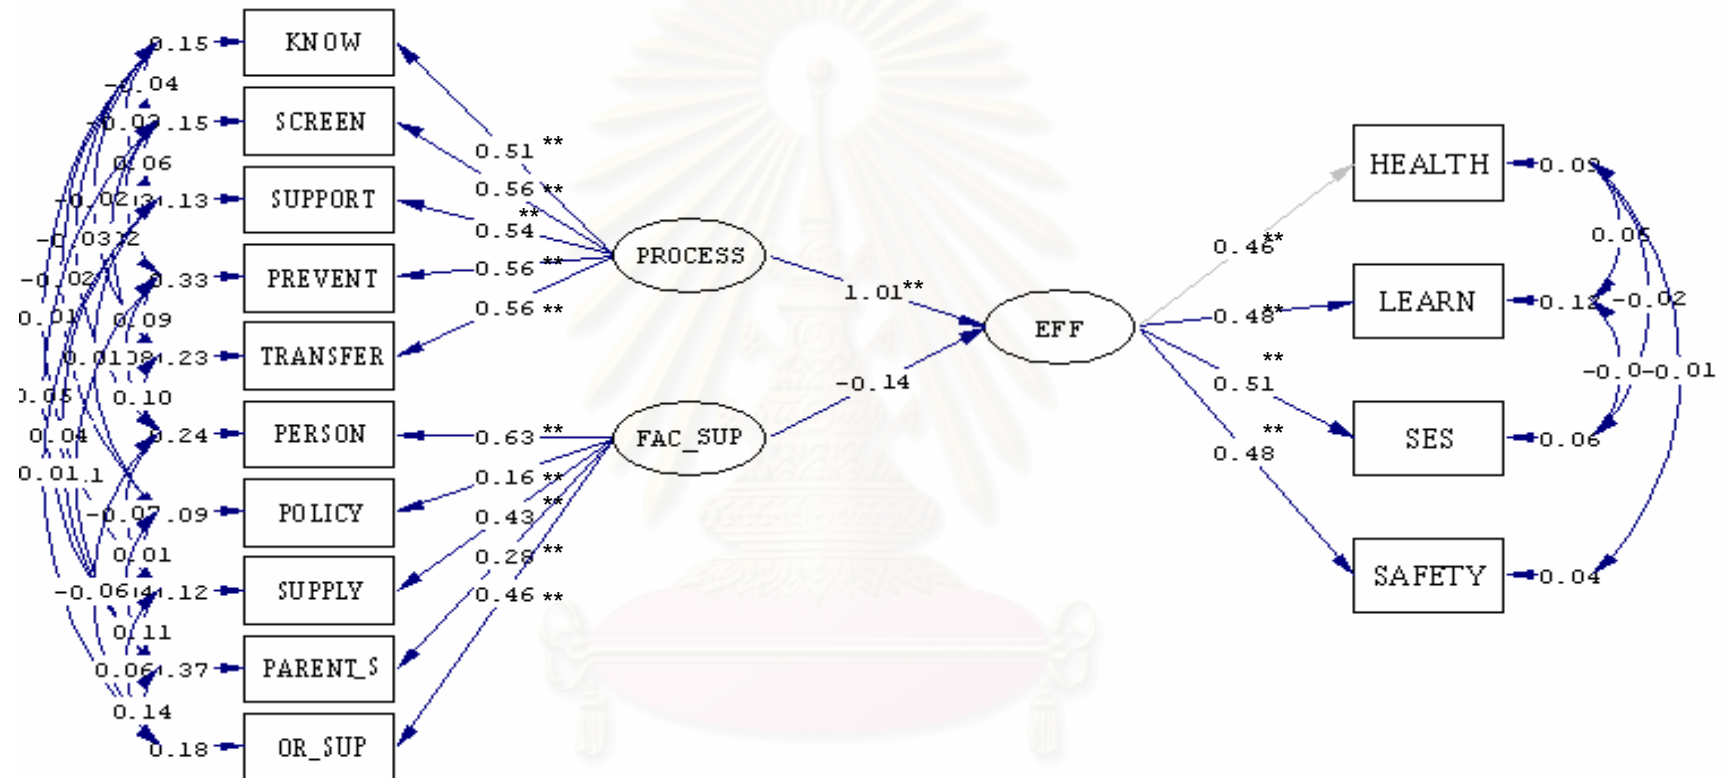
0.15 KNOW
-0.04
-0.02 0.15 SCREEN
0.06
-0.02 0.13 SUPPORT
-0.03 12
-0.02 0.33 PREVENT
0.01 0.09
0.01 0.23 TRANSFER
0.05 0.10
0.04 0.24 PERSON
0.01 1
-0.07 0.09 POLICY
0.01
-0.06 0.12 SUPPLY
0.11
0.06 0.37 PARENT_S
0.14
0.18 OR_SUP

0.51 **
0.56 **
**
0.54
0.56 **
0.56 **
PROCESS
0.63 **
0.16 **
**
0.43
0.28 **
0.46 **
FAC_SUP

1.01**
-0.14
EFF

0.46**
0.48**
**
0.51
**
0.48

HEALTH 0.09
LEARN 0.12
SES 0.06
SAFETY 0.04
0.05
-0.02
-0.0 -0.01